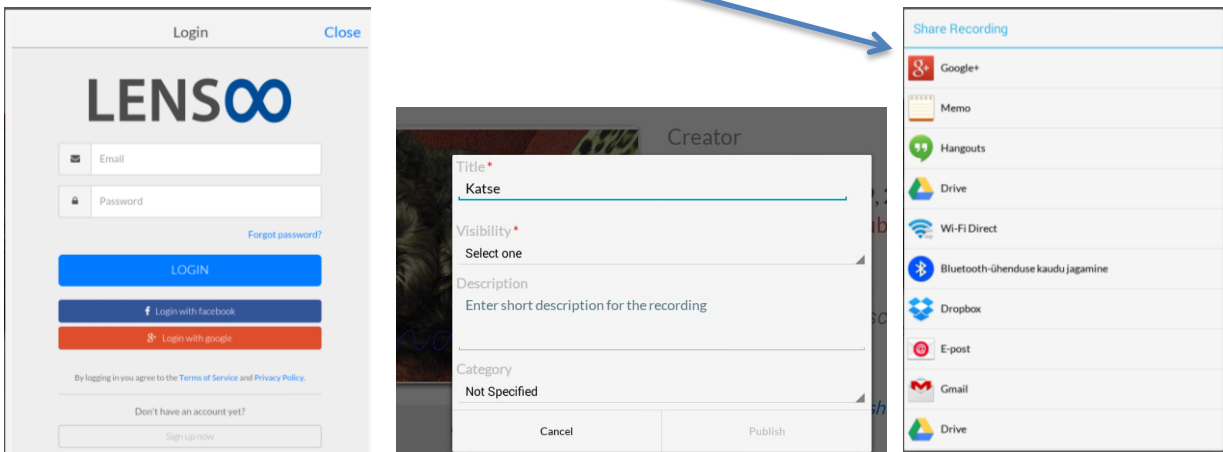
Login
Close

LENSOO

Email

Password

Forgot password?

LOGIN

Login with facebook

Login with google

By logging in you agree to the Terms of Service and Privacy Policy.

Don't have an account yet?

Sign up now

Creator

Title*
Katse

Visibility*
Select one

Description
Enter short description for the recording

Category
Not Specified

Cancel
Publish

Share Recording

Google+
Memo
Hangouts
Drive
Wi-Fi Direct
Bluetooth-ühenduse kaudu jagamine
Dropbox
E-post
Gmail
Drive